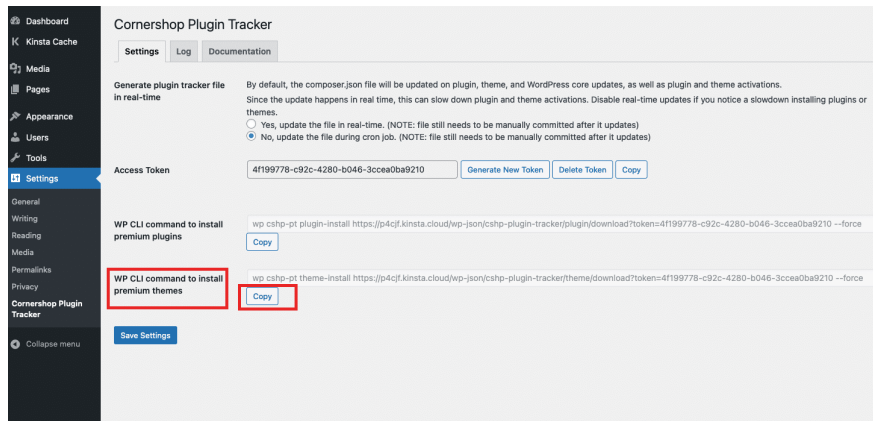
Dashboard
Kinsta Cache
Media
Pages
Appearance
Users
Tools
Settings
General
Writing
Reading
Media
Permalinks
Privacy
Cornershop Plugin Tracker
Collapse menu

Cornershop Plugin Tracker

Settings | Log | Documentation

Generate plugin tracker file in real-time

By default, the composer.json file will be updated on plugin, theme, and WordPress core updates, as well as plugin and theme activations.

Since the update happens in real time, this can slow down plugin and theme activations. Disable real-time updates if you notice a slowdown installing plugins or themes.

Yes, update the file in real-time. (NOTE: file still needs to be manually committed after it updates)

No, update the file during cron job. (NOTE: file still needs to be manually committed after it updates)

Access Token

4f199778-c92c-4280-b046-3ccea0ba9210

Generate New Token | Delete Token | Copy

WP CLI command to install premium plugins

wp cshp-pt plugin-install https://p4cjf.kinsta.cloud/wp-json/cshp-plugin-tracker/plugin/download?token=4f199778-c92c-4280-b046-3ccea0ba9210 --force

Copy

WP CLI command to install premium themes

wp cshp-pt theme-install https://p4cjf.kinsta.cloud/wp-json/cshp-plugin-tracker/theme/download?token=4f199778-c92c-4280-b046-3ccea0ba9210 --force

Copy

Save Settings